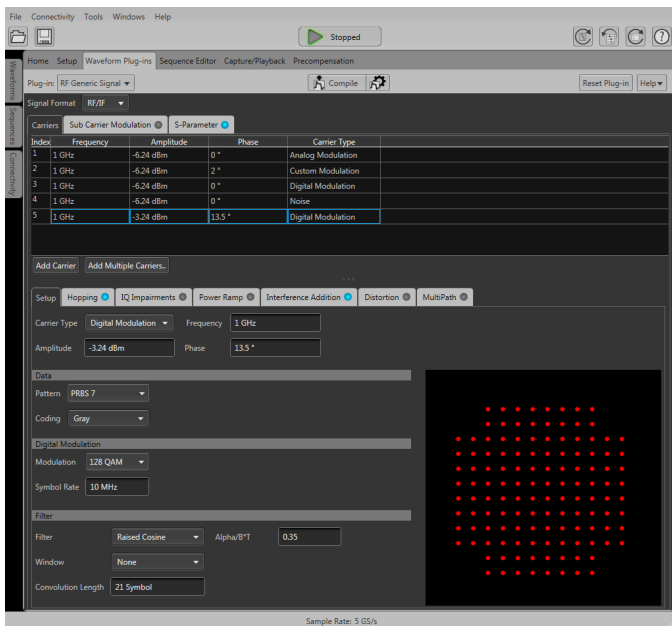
File Connectivity Tools Windows Help

Stopped

Waveforms Sequences Connectivity

Home Setup Waveform Plug-ins Sequence Editor Capture/Playback Precompensation

Plug-in: RF Generic Signal

Compile

Reset Plug-in Help

Signal Format RF/IF

Carriers Sub Carrier Modulation S-Parameter

| Index | Frequency | Amplitude | Phase | Carrier Type |
|---|---|---|---|---|
| 1 | 1 GHz | -6.24 dBm | 0 ° | Analog Modulation |
| 2 | 1 GHz | -6.24 dBm | 2 ° | Custom Modulation |
| 3 | 1 GHz | -6.24 dBm | 0 ° | Digital Modulation |
| 4 | 1 GHz | -6.24 dBm | 0 ° | Noise |
| 5 | 1 GHz | -3.24 dBm | 13.5 ° | Digital Modulation |

Add Carrier Add Multiple Carriers...

Setup Hopping IQ Impairments Power Ramp Interference Addition Distortion MultiPath

Carrier Type Digital Modulation Frequency 1 GHz

Amplitude -3.24 dBm Phase 13.5 °

Data

Pattern PRBS 7

Coding Gray

Digital Modulation

Modulation 128 QAM

Symbol Rate 10 MHz

Filter

Filter Raised Cosine Alpha/B*T 0.35

Window None

Convolution Length 21 Symbol

Sample Rate: 5 GS/s